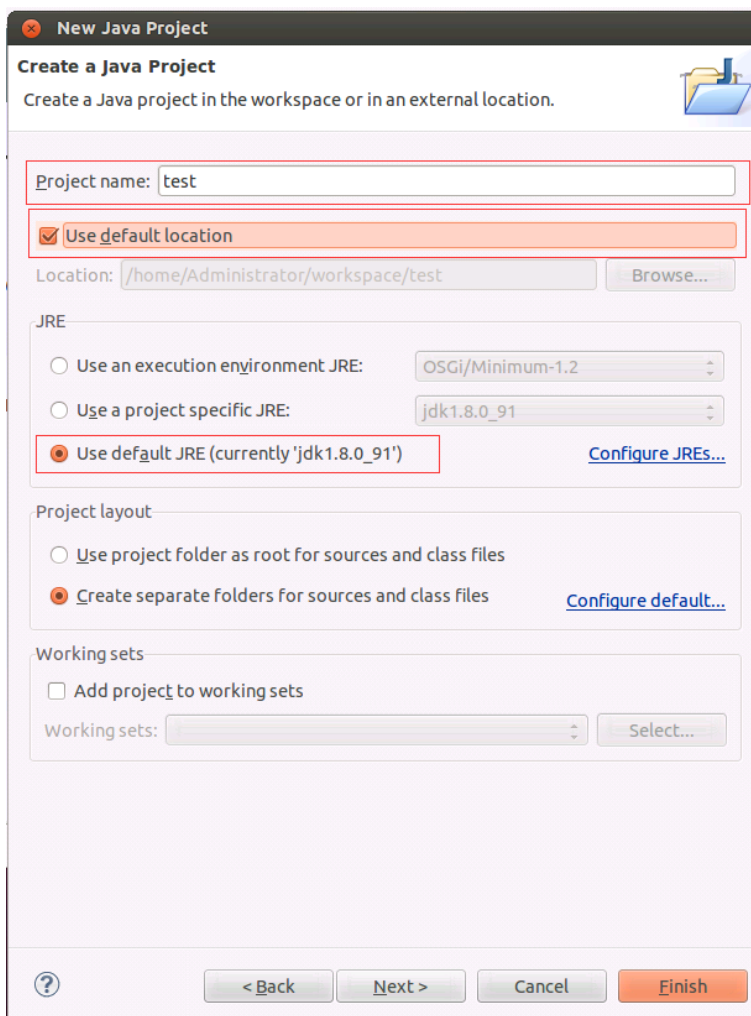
New Java Project

Create a Java Project

Create a Java project in the workspace or in an external location.

Project name: test

Use default location

Location: /home/Administrator/workspace/test Browse...

JRE

Use an execution environment JRE: OSGi/Minimum-1.2

Use a project specific JRE: jdk1.8.0_91

Use default JRE (currently 'jdk1.8.0_91') Configure JREs...

Project layout

Use project folder as root for sources and class files

Create separate folders for sources and class files Configure default...

Working sets

Add project to working sets

Working sets: Select...

?

< Back Next > Cancel Finish